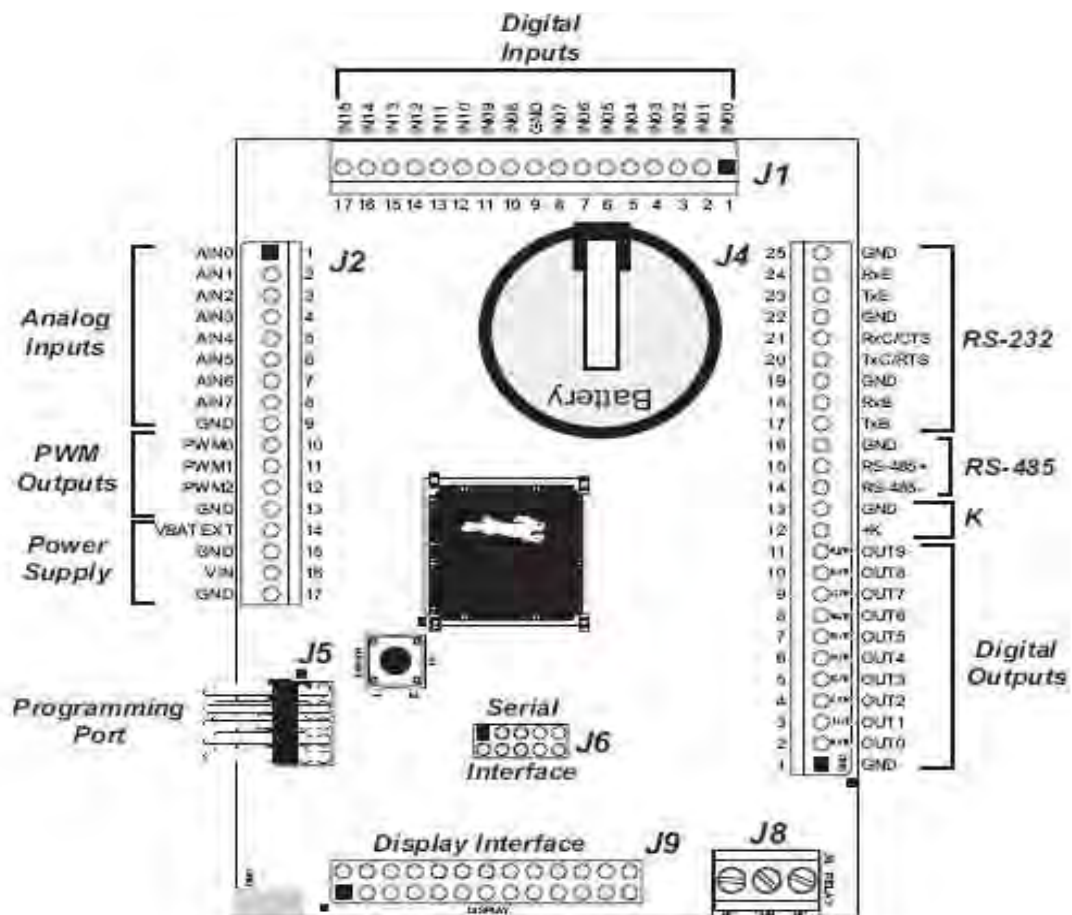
Digital Inputs

IN15 IN14 IN13 IN12 IN11 IN10 IN09 IN08 GND IN07 IN06 IN05 IN04 IN03 IN02 IN01 IN00

J1

17 16 15 14 13 12 11 10 9 8 7 6 5 4 3 2 1

J2

Analog Inputs

AIN0 1
AIN1 2
AIN2 3
AIN3 4
AIN4 5
AIN5 6
AIN6 7
AIN7 8
GND 9

PWM Outputs

PWM0 10
PWM1 11
PWM2 12
GND 13

Power Supply

VBATEXT 14
GND 15
VIN 16
GND 17

Battery

J4

25 GND
24 RxE
23 TxE
22 GND
21 RxC/CTS
20 TxC/RTS
19 GND
18 RxB
17 TxB

RS-232

16 GND
15 RS-485+
14 RS-485-

RS-485

13 GND
12 +K

K

11 OUT9
10 OUT8
9 OUT7
8 OUT6
7 OUT5
6 OUT4
5 OUT3
4 OUT2
3 OUT1
2 OUT0
1 GND

Digital Outputs

J5

Programming Port

Serial Interface

J6

Display Interface

J9

J8

DISPLAY